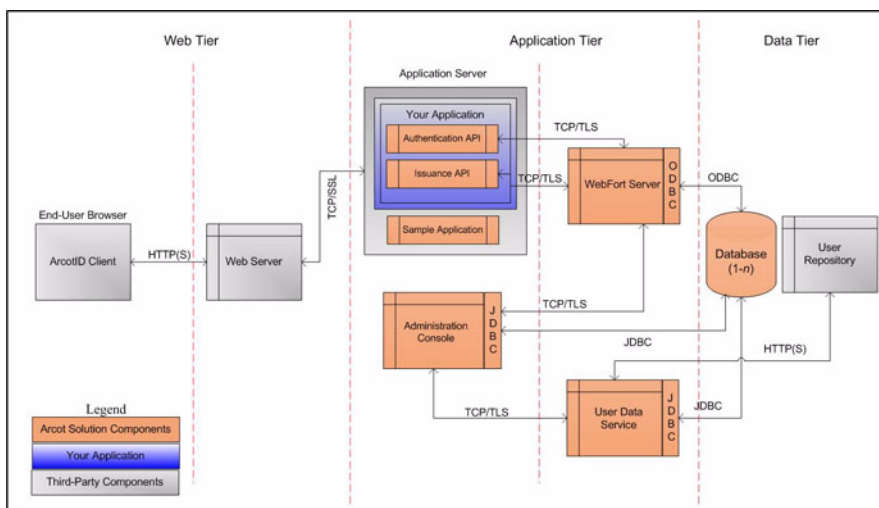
Web Tier

Application Tier

Data Tier

Application Server

Your Application

Authentication API

Issuance API

Sample Application

TCP/TLS

TCP/TLS

WebFort Server

O D B C

ODBC

End-User Browser

ArcotID Client

HTTP(S)

Web Server

TCP/SSL

Database (1-$n$)

User Repository

TCP/TLS

Administration Console

J D B C

JDBC

HTTP(S)

TCP/TLS

User Data Service

J D B C

JDBC

Legend

Arcot Solution Components

Your Application

Third-Party Components